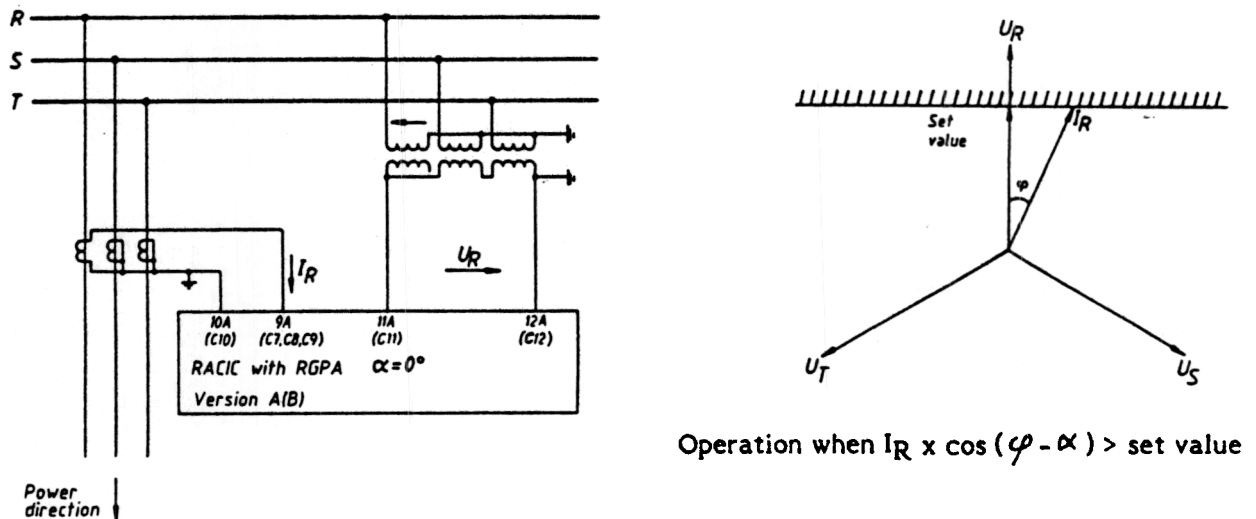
R
S
T

$I_R$

$U_R$

10A (C10)
9A (C7,C8,C9)
11A (C11)
12A (C12)

RACIC with RGPA $\alpha = 0°$
Version A(B)

Power direction

$U_R$

Set value

$I_R$

$\varphi$

$U_T$

$U_S$

Operation when $I_R$ x cos ( $\varphi$ - $\alpha$ ) > set value